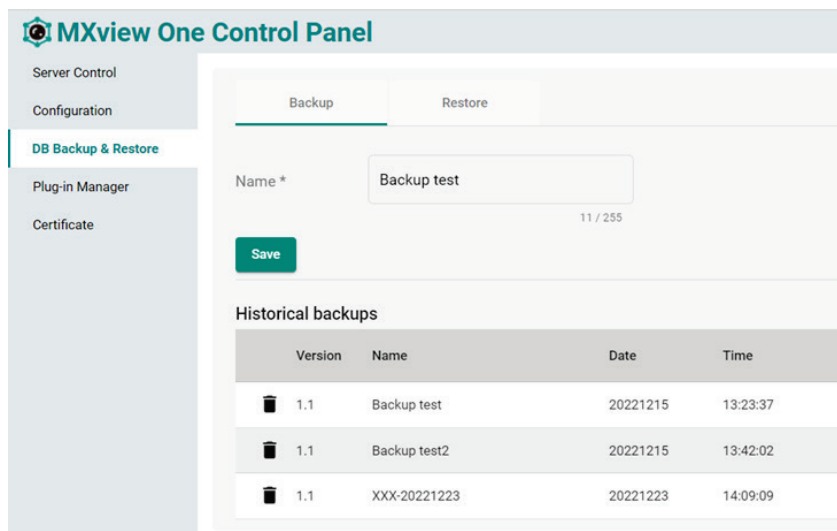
MXview One Control Panel

Server Control
Configuration
DB Backup & Restore
Plug-in Manager
Certificate

Backup
Restore

Name *
Backup test
11 / 255

Save

Historical backups

| | Version | Name | Date | Time |
|---|---|---|---|---|
| | 1.1 | Backup test | 20221215 | 13:23:37 |
| | 1.1 | Backup test2 | 20221215 | 13:42:02 |
| | 1.1 | XXX-20221223 | 20221223 | 14:09:09 |